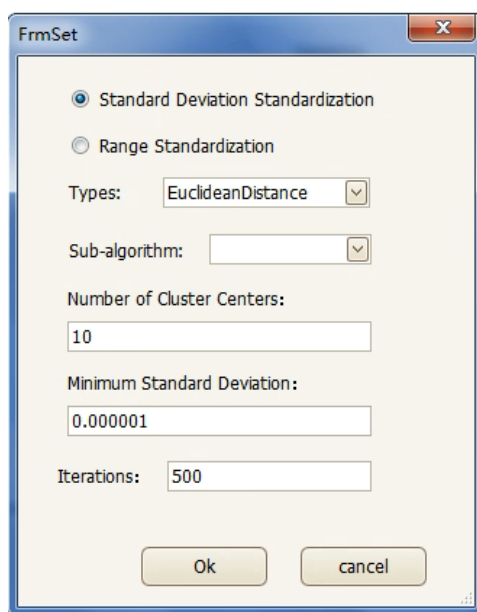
FrmSet

Standard Deviation Standardization

Range Standardization

Types: EuclideanDistance

Sub-algorithm:

Number of Cluster Centers:

10

Minimum Standard Deviation:

0.000001

Iterations: 500

Ok

cancel